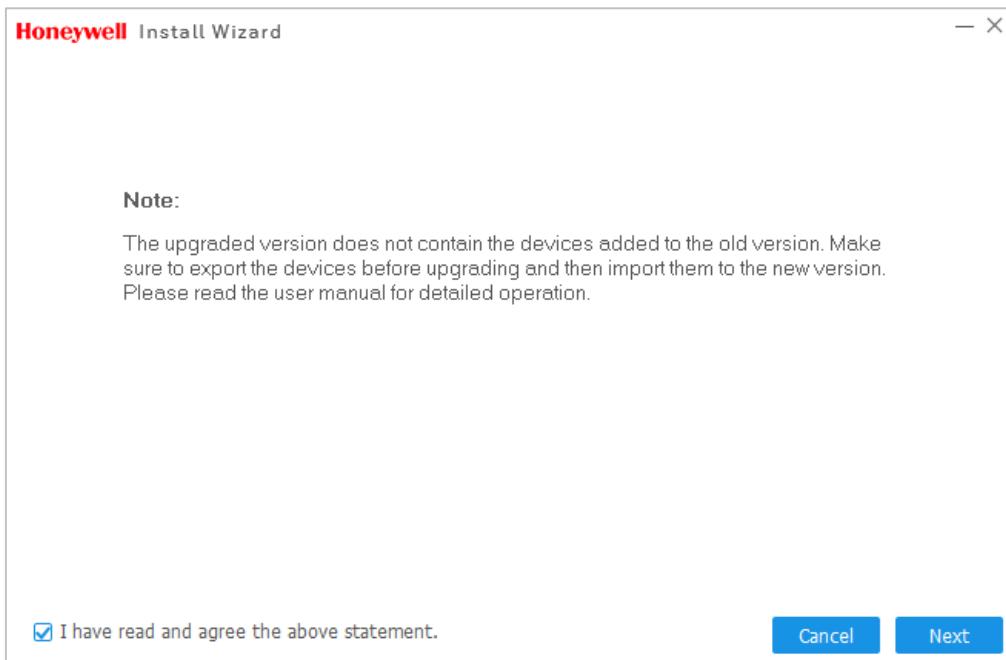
Honeywell Install Wizard

Note:

The upgraded version does not contain the devices added to the old version. Make sure to export the devices before upgrading and then import them to the new version. Please read the user manual for detailed operation.

I have read and agree the above statement.

Cancel

Next